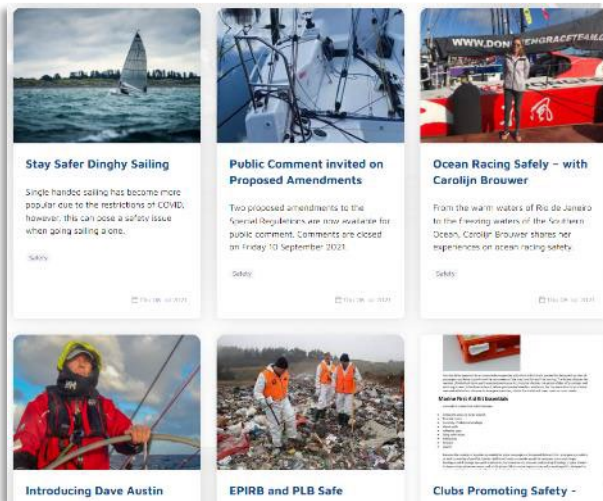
WWW.DON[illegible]

Stay Safer Dinghy Sailing

Single handed sailing has become more popular due to the restrictions of COVID, however, this can pose a safety issue when going sailing alone.

Safety

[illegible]

Public Comment invited on Proposed Amendments

Two proposed amendments to the Special Regulations are now available for public comment. Comments are closed on Friday 10 September 2021.

Safety

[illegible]

Ocean Racing Safely – with Carolijn Brouwer

From the warm waters of Rio de Janeiro to the freezing waters of the Southern Ocean, Carolijn Brouwer shares her experiences on ocean racing safety.

Safety

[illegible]

Introducing Dave Austin

EPIRB and PLB Safe

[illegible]

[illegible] Essentials

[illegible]

Clubs Promoting Safety -